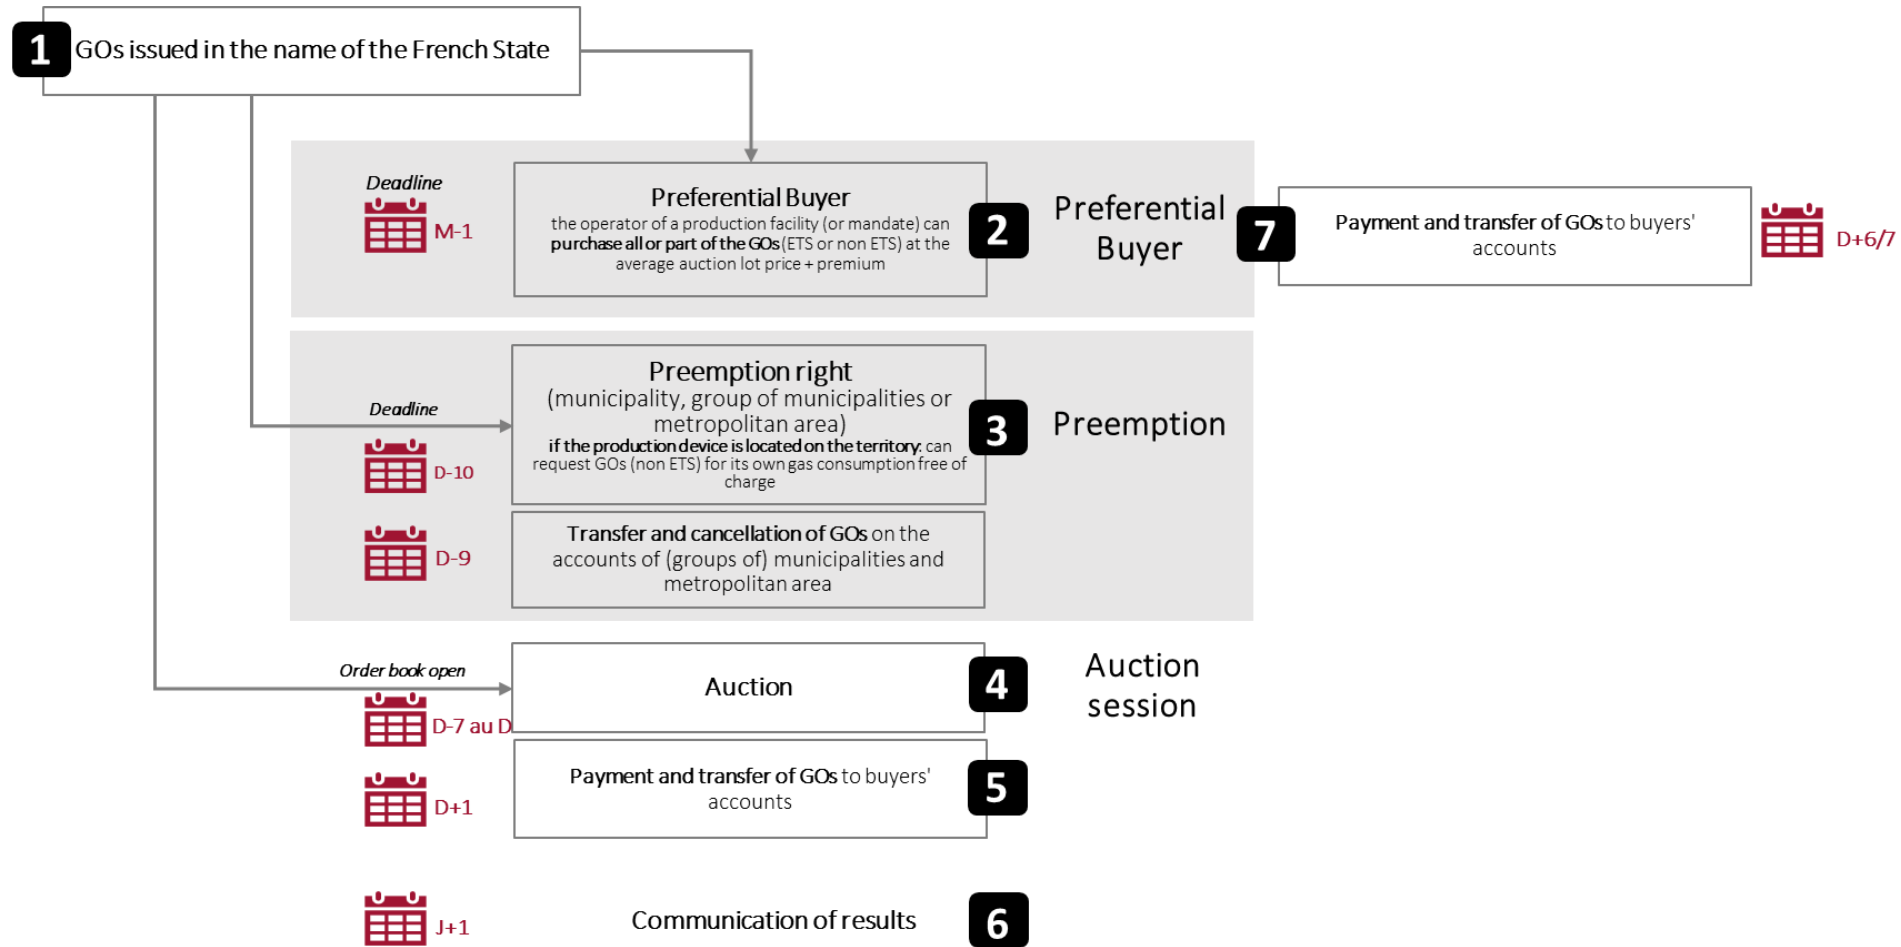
1 GOs issued in the name of the French State

Deadline
M-1

Preferential Buyer
the operator of a production facility (or mandate) can purchase all or part of the GOs (ETS or non ETS) at the average auction lot price + premium

2 Preferential Buyer

7 Payment and transfer of GOs to buyers' accounts

D+6/7

Deadline
D-10

Preemption right
(municipality, group of municipalities or metropolitan area)
if the production device is located on the territory: can request GOs (non ETS) for its own gas consumption free of charge

3 Preemption

D-9

Transfer and cancellation of GOs on the accounts of (groups of) municipalities and metropolitan area

Order book open
D-7 au D

Auction

4 Auction session

D+1

Payment and transfer of GOs to buyers' accounts

5

J+1

Communication of results

6